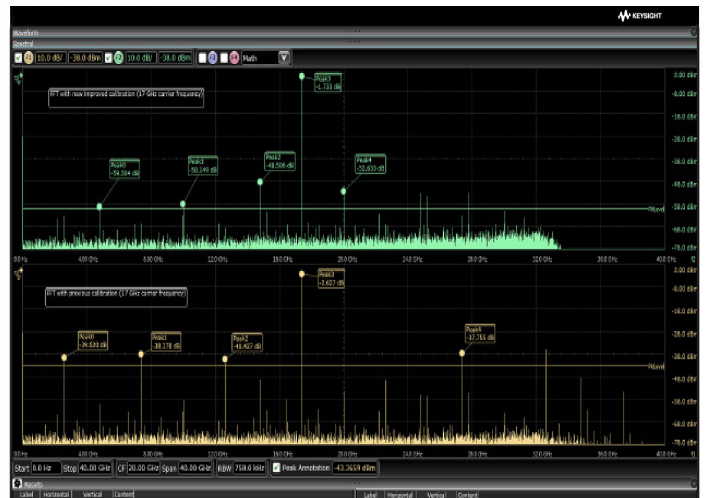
KEYSIGHT

Waveform

Spectral

10.0 dB/ -38.0 dBm 10.0 dB/ -38.0 dBm Math

FFT with new improved calibration (17 GHz carrier frequency)

Peak5 -1.733 dB

Peak0 -54.504 dB

Peak1 -50.149 dB

Peak2 -48.596 dB

Peak4 -52.033 dB

2.00 dBm
-8.00 dBm
-18.0 dBm
-28.0 dBm
-38.0 dBm
-48.0 dBm
-58.0 dBm
-68.0 dBm
-78.0 dBm

PkLevel

0.0 Hz 4.00 GHz 8.00 GHz 12.0 GHz 16.0 GHz 20.0 GHz 24.0 GHz 28.0 GHz 32.0 GHz 36.0 GHz 40.0 GHz

FFT with previous calibration (17 GHz carrier frequency)

Peak3 -2.627 dB

Peak0 -39.520 dB

Peak1 -38.178 dB

Peak2 -40.407 dB

Peak4 -37.755 dB

2.00 dBm
-8.00 dBm
-18.0 dBm
-28.0 dBm
-38.0 dBm
-48.0 dBm
-58.0 dBm
-68.0 dBm
-78.0 dBm

PkLevel

0.0 Hz 4.00 GHz 8.00 GHz 12.0 GHz 16.0 GHz 20.0 GHz 24.0 GHz 28.0 GHz 32.0 GHz 36.0 GHz 40.0 GHz

Start 0.0 Hz Stop 40.00 GHz CF 20.00 GHz Span 40.00 GHz RBW 750.0 kHz Peak Annotation -43.3659 dBm

Results

Label Horizontal Vertical Content Label Horizontal Vertical Content